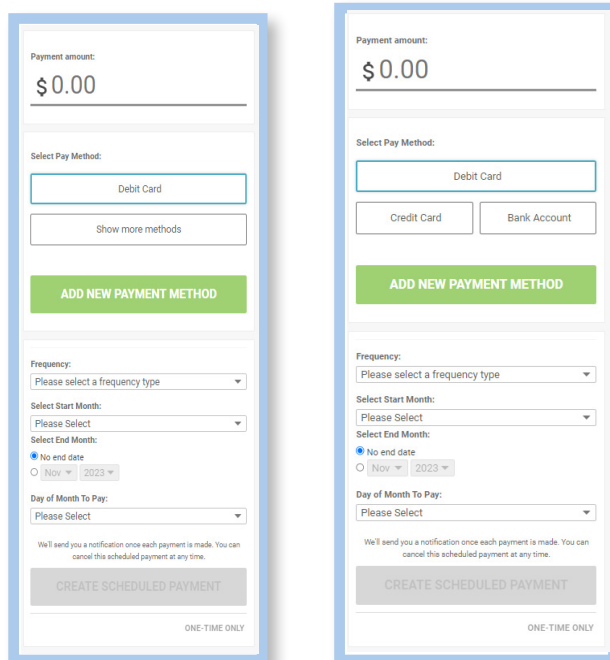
Payment amount:

$ 0.00

Select Pay Method:

Debit Card

Show more methods

ADD NEW PAYMENT METHOD

Frequency:

Please select a frequency type

Select Start Month:

Please Select

Select End Month:

No end date

Nov 2023

Day of Month To Pay:

Please Select

We'll send you a notification once each payment is made. You can cancel this scheduled payment at any time.

CREATE SCHEDULED PAYMENT

ONE-TIME ONLY

Payment amount:

$ 0.00

Select Pay Method:

Debit Card

Credit Card

Bank Account

ADD NEW PAYMENT METHOD

Frequency:

Please select a frequency type

Select Start Month:

Please Select

Select End Month:

No end date

Nov 2023

Day of Month To Pay:

Please Select

We'll send you a notification once each payment is made. You can cancel this scheduled payment at any time.

CREATE SCHEDULED PAYMENT

ONE-TIME ONLY